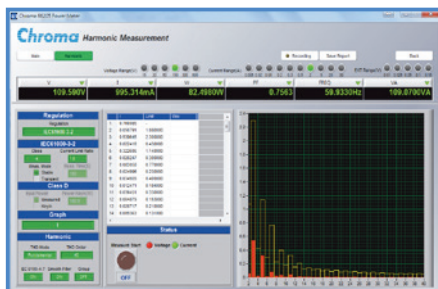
Chroma 66200 Power Meter

Chroma Harmonic Measurement

Main Harmonic

Voltage Range(V)

Current Range(A)

Recording Save Report

Back

EXT Range(V)

109.580V

995.314mA

82.4980W

0.7563

59.9330Hz

109.0700VA

Regulation

IEC61000-3-2

Class D

Graph

Harmonic

Status

Measure Start

Voltage

Current

OFF

| | | | |
|---|---|---|---|
| 1 | 0.780480 | | |
| 2 | 0.005790 | 1.080000 | |
| 3 | 0.658640 | 2.300000 | |
| 4 | 0.003410 | 0.430000 | |
| 5 | 0.322690 | 1.140000 | |
| 6 | 0.026247 | 0.300000 | |
| 7 | 0.163300 | 0.770000 | |
| 8 | 0.004888 | 0.230000 | |
| 9 | 0.018970 | 0.400000 | |
| 10 | 0.012470 | 0.184000 | |
| 11 | 0.078420 | 0.330000 | |
| 12 | 0.004470 | 0.153000 | |
| 13 | 0.009717 | 0.210000 | |
| 14 | 0.006563 | 0.131000 | |